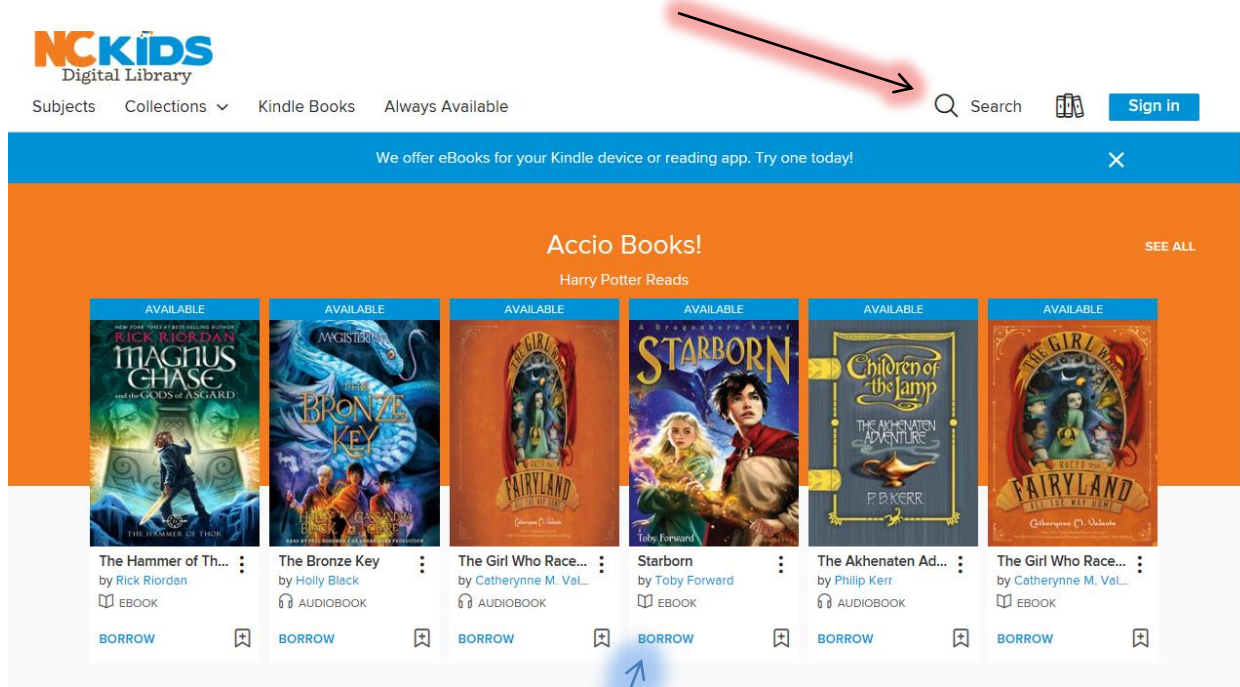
NC KIDS
Digital Library

Subjects Collections Kindle Books Always Available

Search Sign in

We offer eBooks for your Kindle device or reading app. Try one today!

Accio Books!
Harry Potter Reads

SEE ALL

AVAILABLE
NEW YORK TIMES BEST-SELLING AUTHOR RICK RIORDAN MAGNUS CHASE and the GODS of ASGARD THE HAMMER OF THOR
The Hammer of Th...
by Rick Riordan
EBOOK
BORROW

AVAILABLE
MAGISTERIUM THE BRONZE KEY HOLLY BLACK CASSANDRA CLARE
The Bronze Key
by Holly Black
AUDIOBOOK
BORROW

AVAILABLE
THE GIRL WHO RACED FAIRYLAND ALL THE WAY HOME Catherynne M. Valente
The Girl Who Race...
by Catherynne M. Val...
AUDIOBOOK
BORROW

AVAILABLE
A Dragonsborn Novel STARBORN Toby Forward
Starborn
by Toby Forward
EBOOK
BORROW

AVAILABLE
Children of the Lamp THE AKHENATEN ADVENTURE P.B. KERR
The Akhenaten Ad...
by Philip Kerr
AUDIOBOOK
BORROW

AVAILABLE
THE GIRL WHO RACED FAIRYLAND ALL THE WAY HOME Catherynne M. Valente
The Girl Who Race...
by Catherynne M. Val...
EBOOK
BORROW